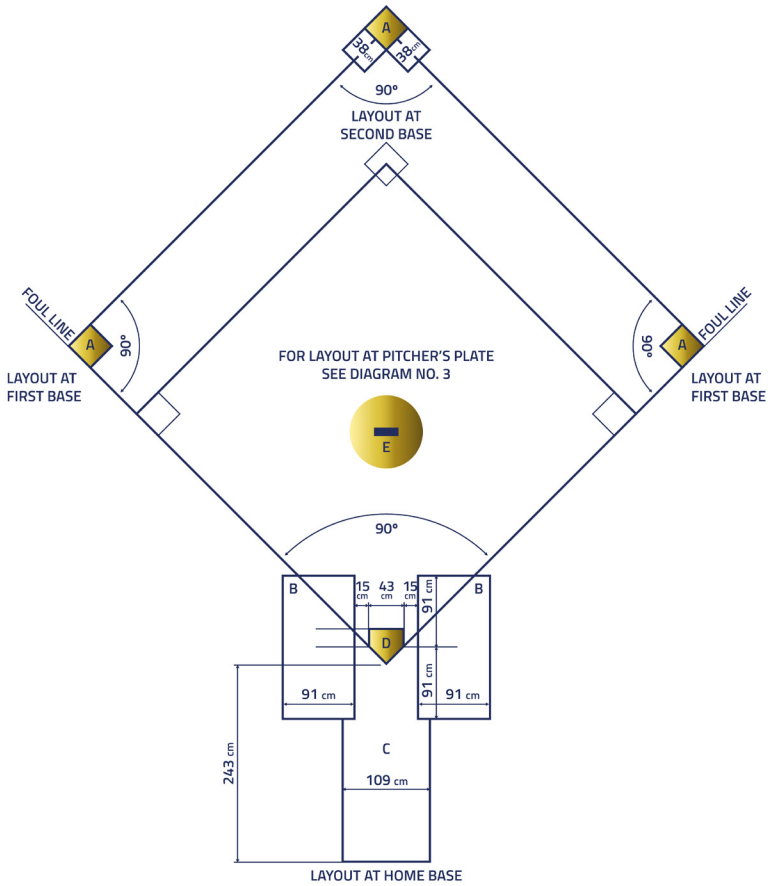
A
38 cm
38 cm
90°
LAYOUT AT SECOND BASE

FOUL LINE
A
90°
LAYOUT AT FIRST BASE

FOR LAYOUT AT PITCHER'S PLATE SEE DIAGRAM NO. 3

E

FOUL LINE
A
90°
LAYOUT AT FIRST BASE

90°

B
15 cm
43 cm
15 cm
91 cm
B
D
91 cm
91 cm
91 cm
243 cm
C
109 cm

LAYOUT AT HOME BASE